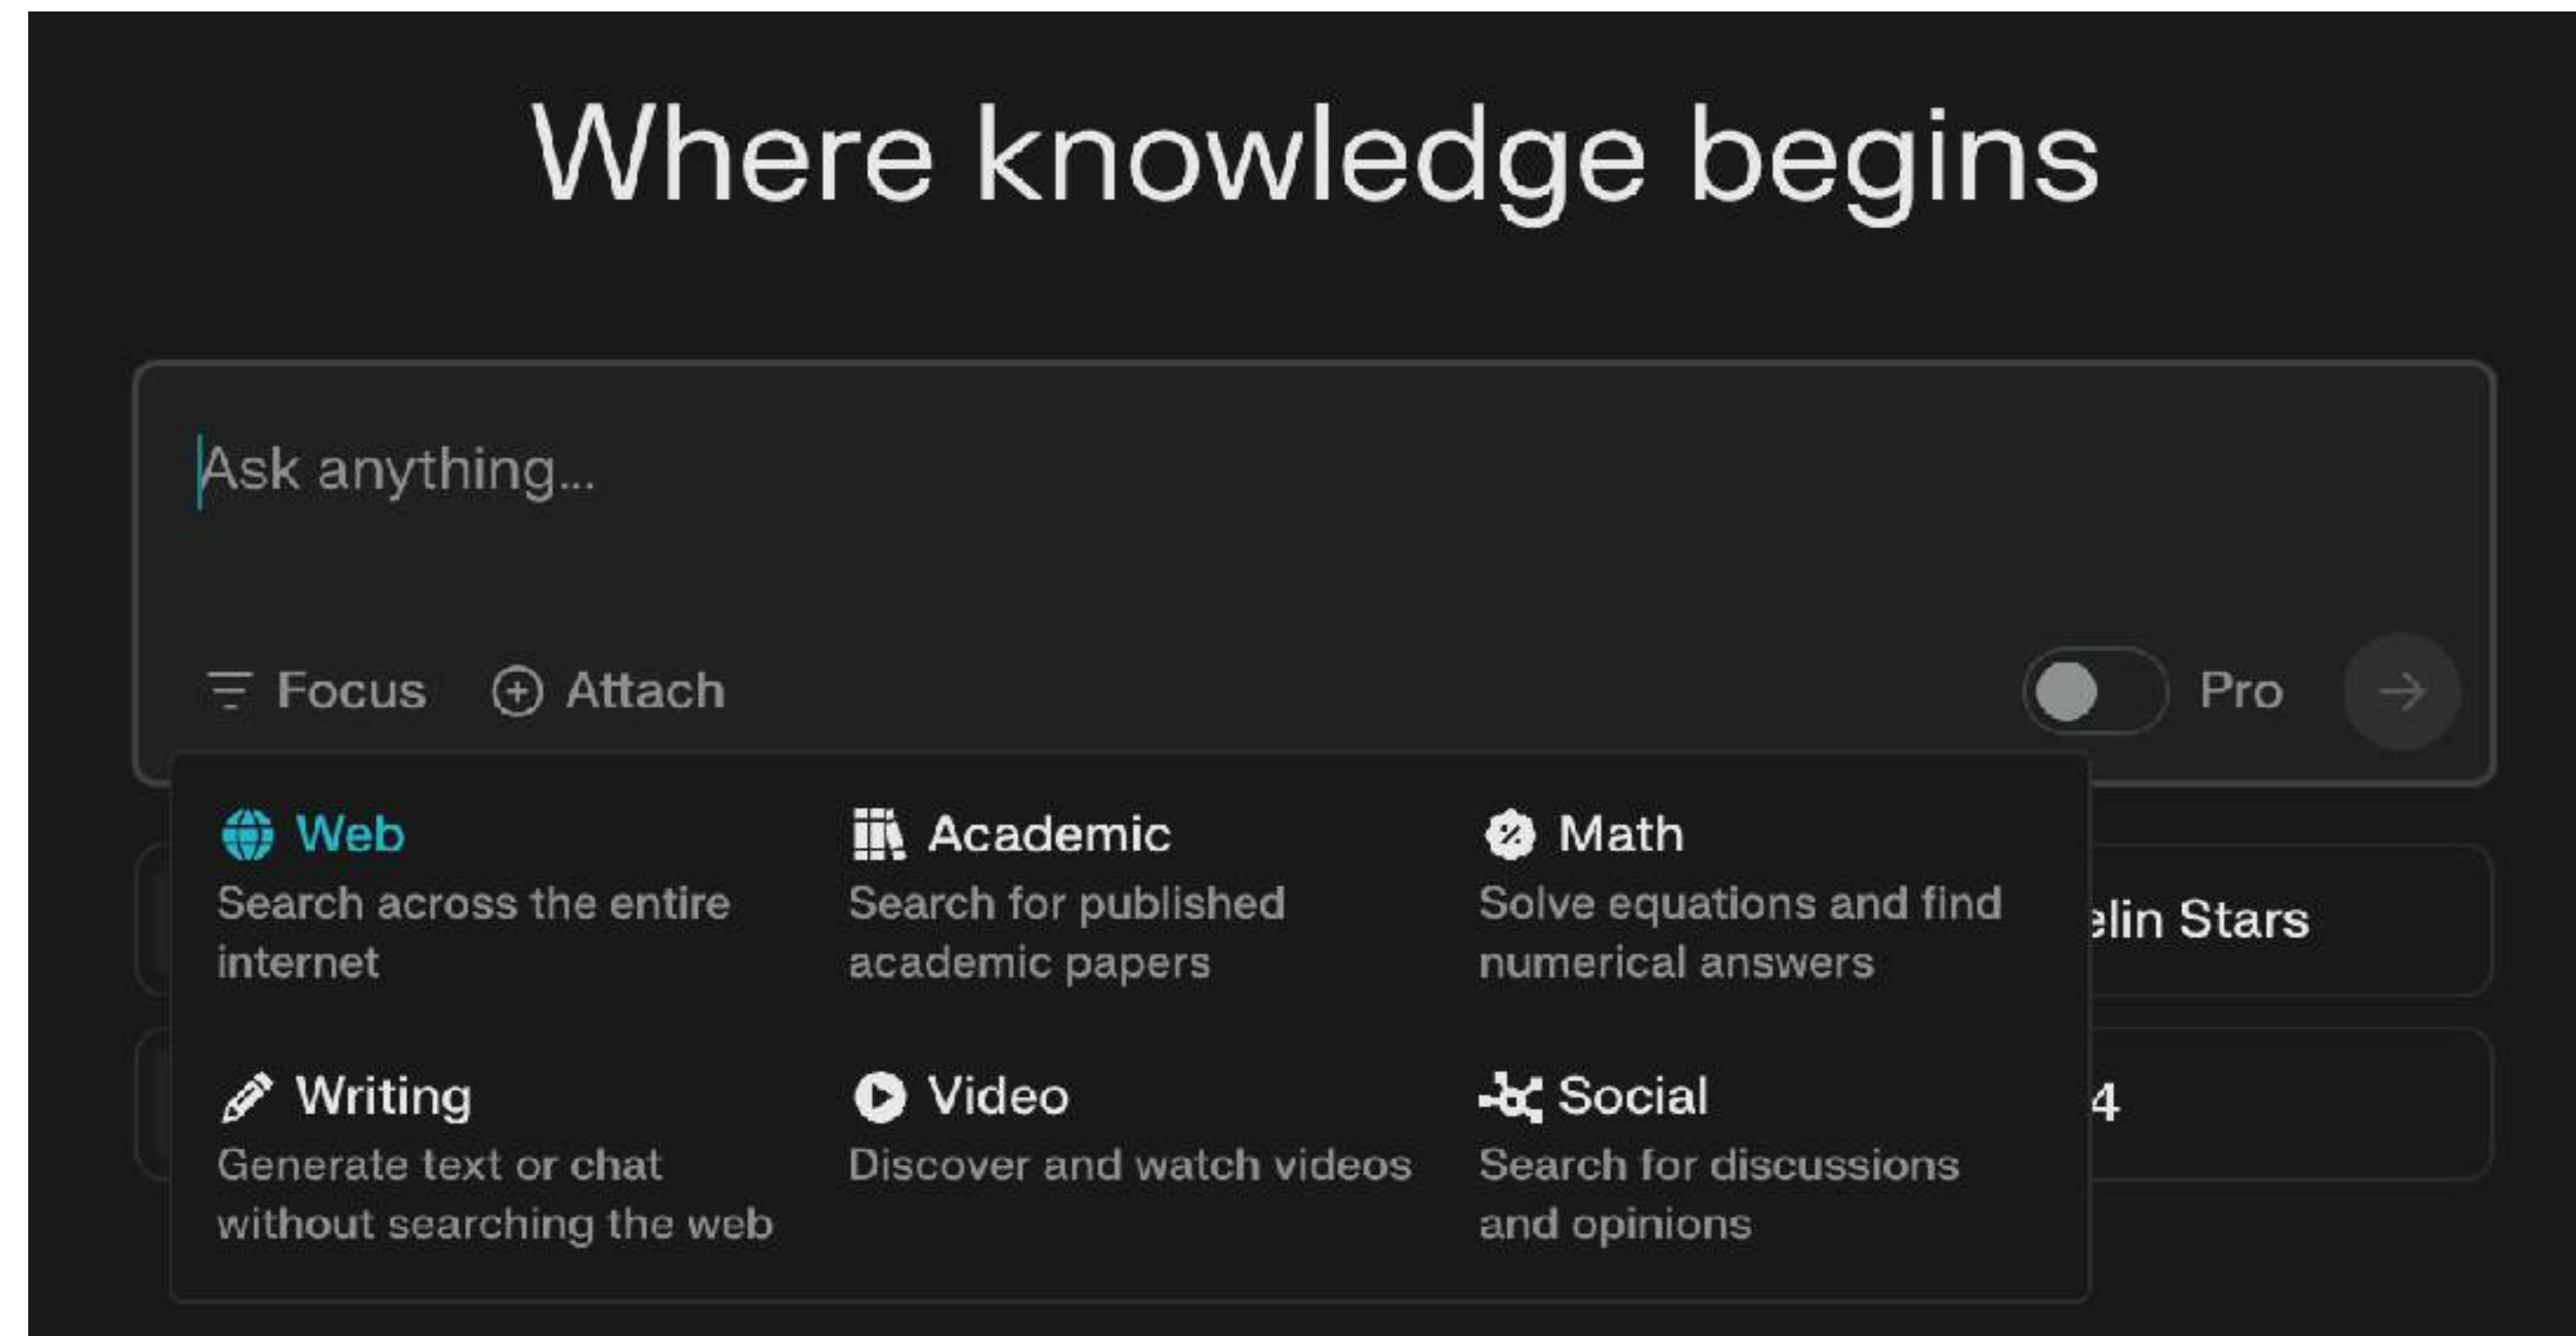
Where knowledge begins

Ask anything...

Focus Attach Pro

Web
Search across the entire internet

Academic
Search for published academic papers

Math
Solve equations and find numerical answers

elin Stars

Writing
Generate text or chat without searching the web

Video
Discover and watch videos

Social
Search for discussions and opinions

4